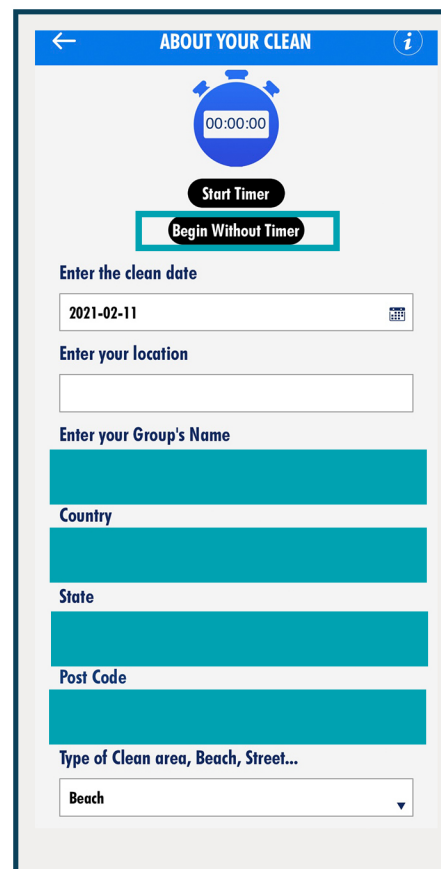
ABOUT YOUR CLEAN

00:00:00

Start Timer

Begin Without Timer

Enter the clean date

2021-02-11

Enter your location

Enter your Group's Name

Country

State

Post Code

Type of Clean area, Beach, Street...

Beach